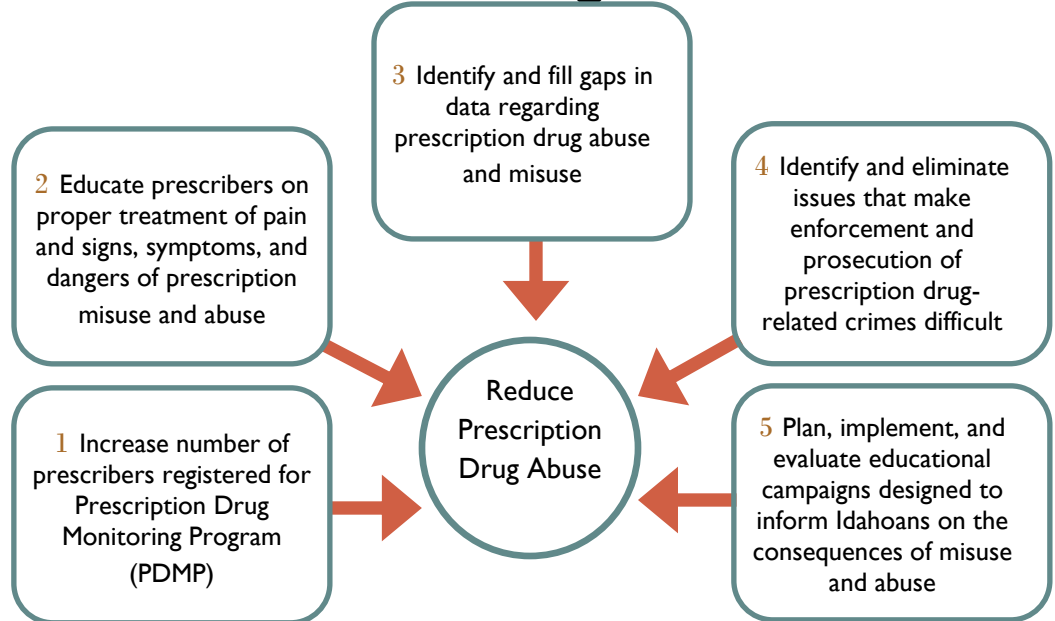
3 Identify and fill gaps in data regarding prescription drug abuse and misuse

2 Educate prescribers on proper treatment of pain and signs, symptoms, and dangers of prescription misuse and abuse

4 Identify and eliminate issues that make enforcement and prosecution of prescription drug-related crimes difficult

Reduce Prescription Drug Abuse

1 Increase number of prescribers registered for Prescription Drug Monitoring Program (PDMP)

5 Plan, implement, and evaluate educational campaigns designed to inform Idahoans on the consequences of misuse and abuse